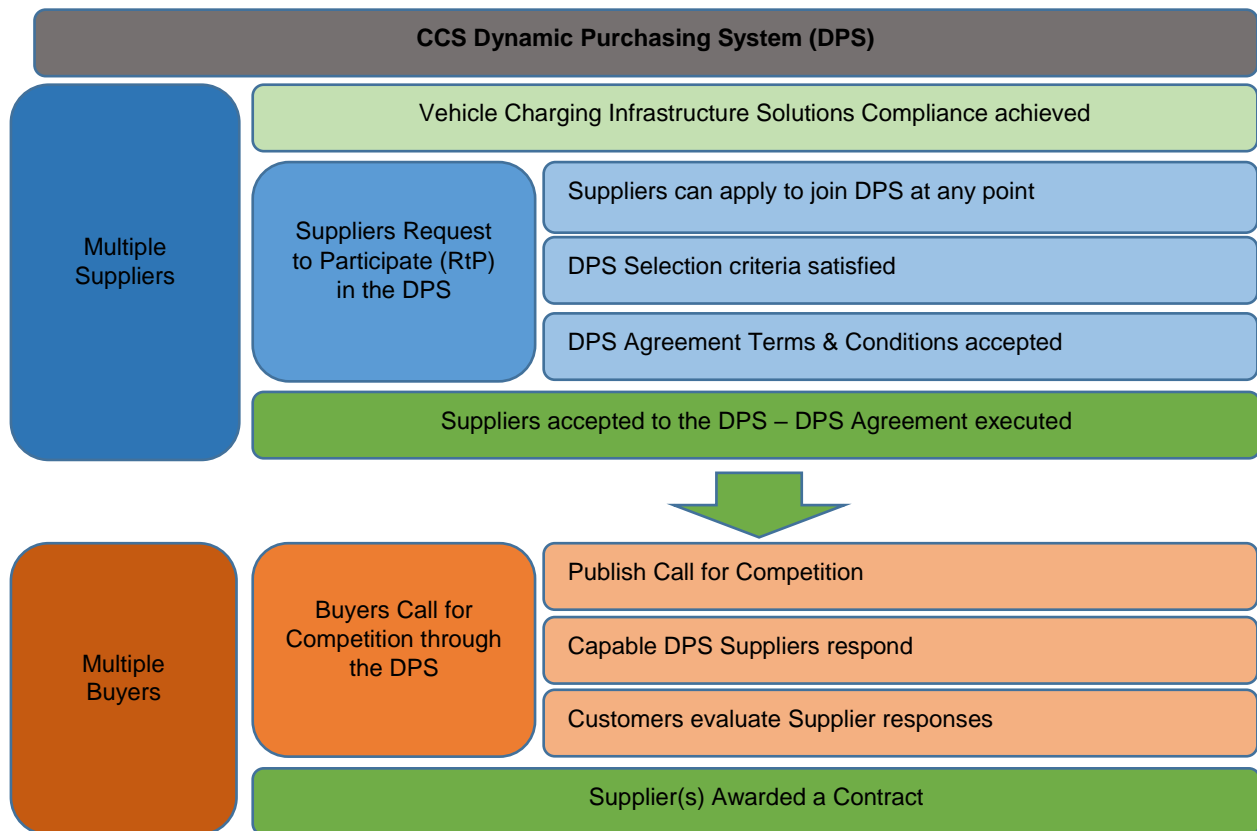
CCS Dynamic Purchasing System (DPS)

Multiple Suppliers

Vehicle Charging Infrastructure Solutions Compliance achieved

Suppliers Request to Participate (RtP) in the DPS

Suppliers can apply to join DPS at any point

DPS Selection criteria satisfied

DPS Agreement Terms & Conditions accepted

Suppliers accepted to the DPS – DPS Agreement executed

Multiple Buyers

Buyers Call for Competition through the DPS

Publish Call for Competition

Capable DPS Suppliers respond

Customers evaluate Supplier responses

Supplier(s) Awarded a Contract